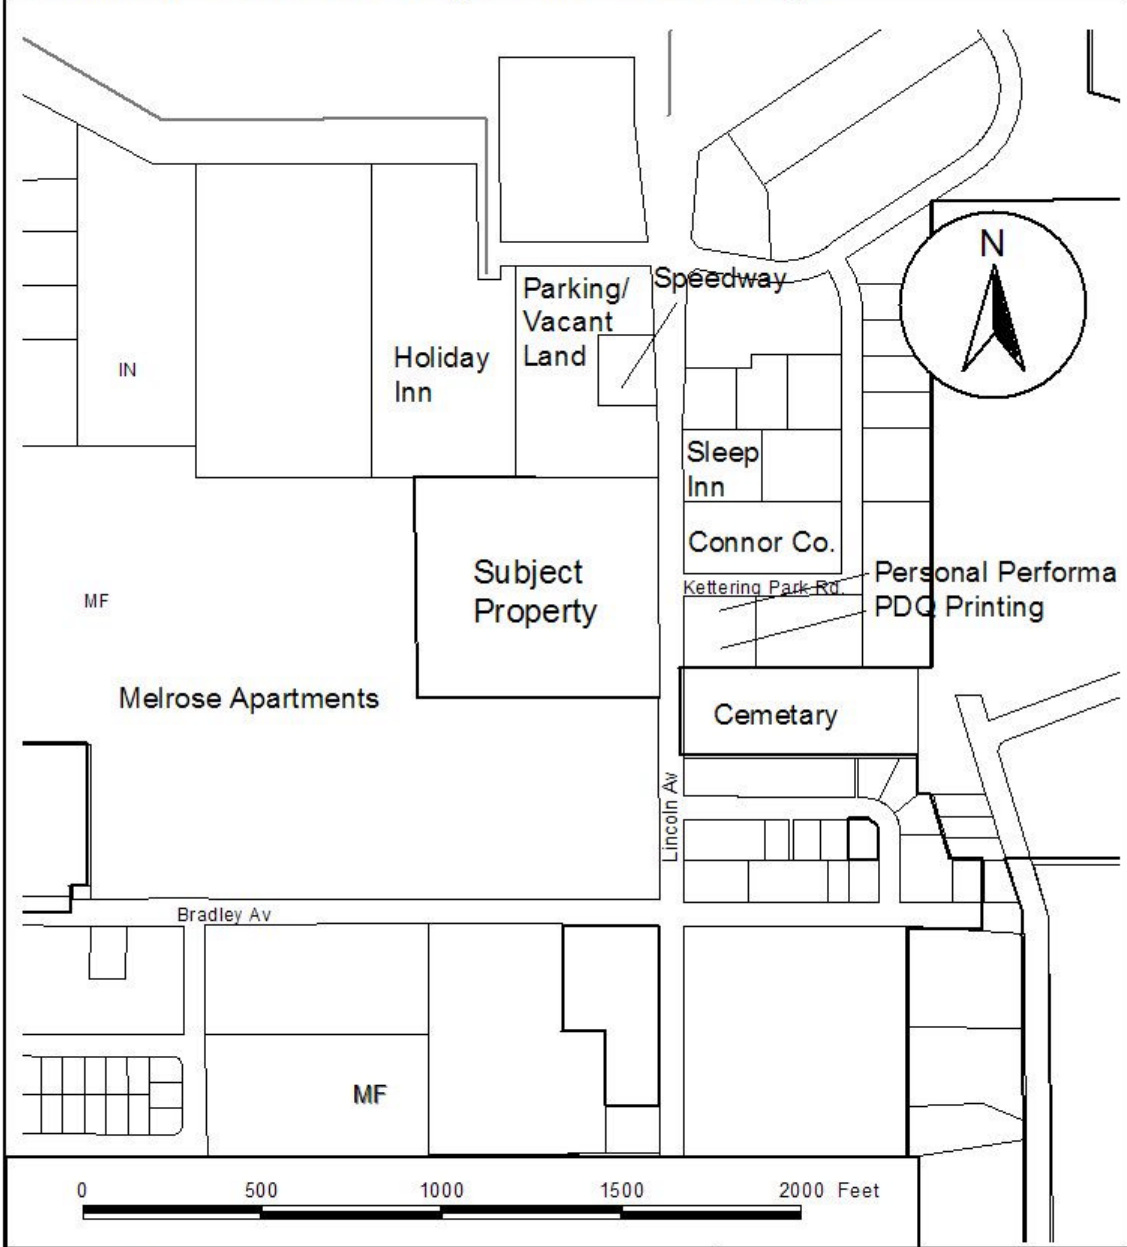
N

Speedway

Parking/ Vacant Land

Holiday Inn

IN

Sleep Inn

Connor Co.

Subject Property

Kettering Park Rd.

Personal Performa

PDQ Printing

MF

Melrose Apartments

Cemetary

Lincoln Av

Bradley Av

MF

0 500 1000 1500 2000 Feet